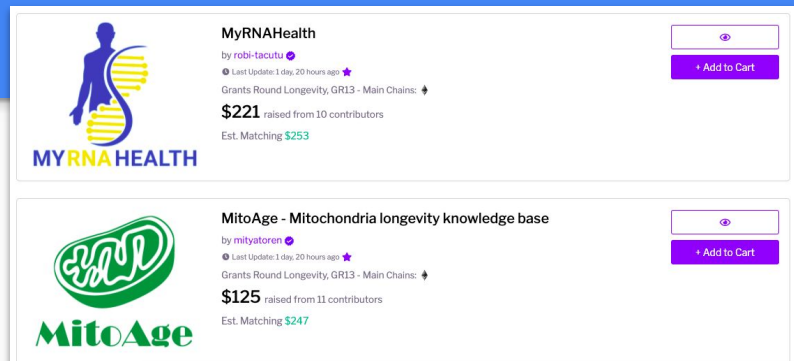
MY RNA HEALTH

MyRNAHealth

by robi-tacutu

Last Update: 1 day, 20 hours ago

Grants Round Longevity, GR13 - Main Chains:

$221 raised from 10 contributors

Est. Matching $253

+ Add to Cart

MitoAge

MitoAge - Mitochondria longevity knowledge base

by mityatoren

Last Update: 1 day, 20 hours ago

Grants Round Longevity, GR13 - Main Chains:

$125 raised from 11 contributors

Est. Matching $247

+ Add to Cart